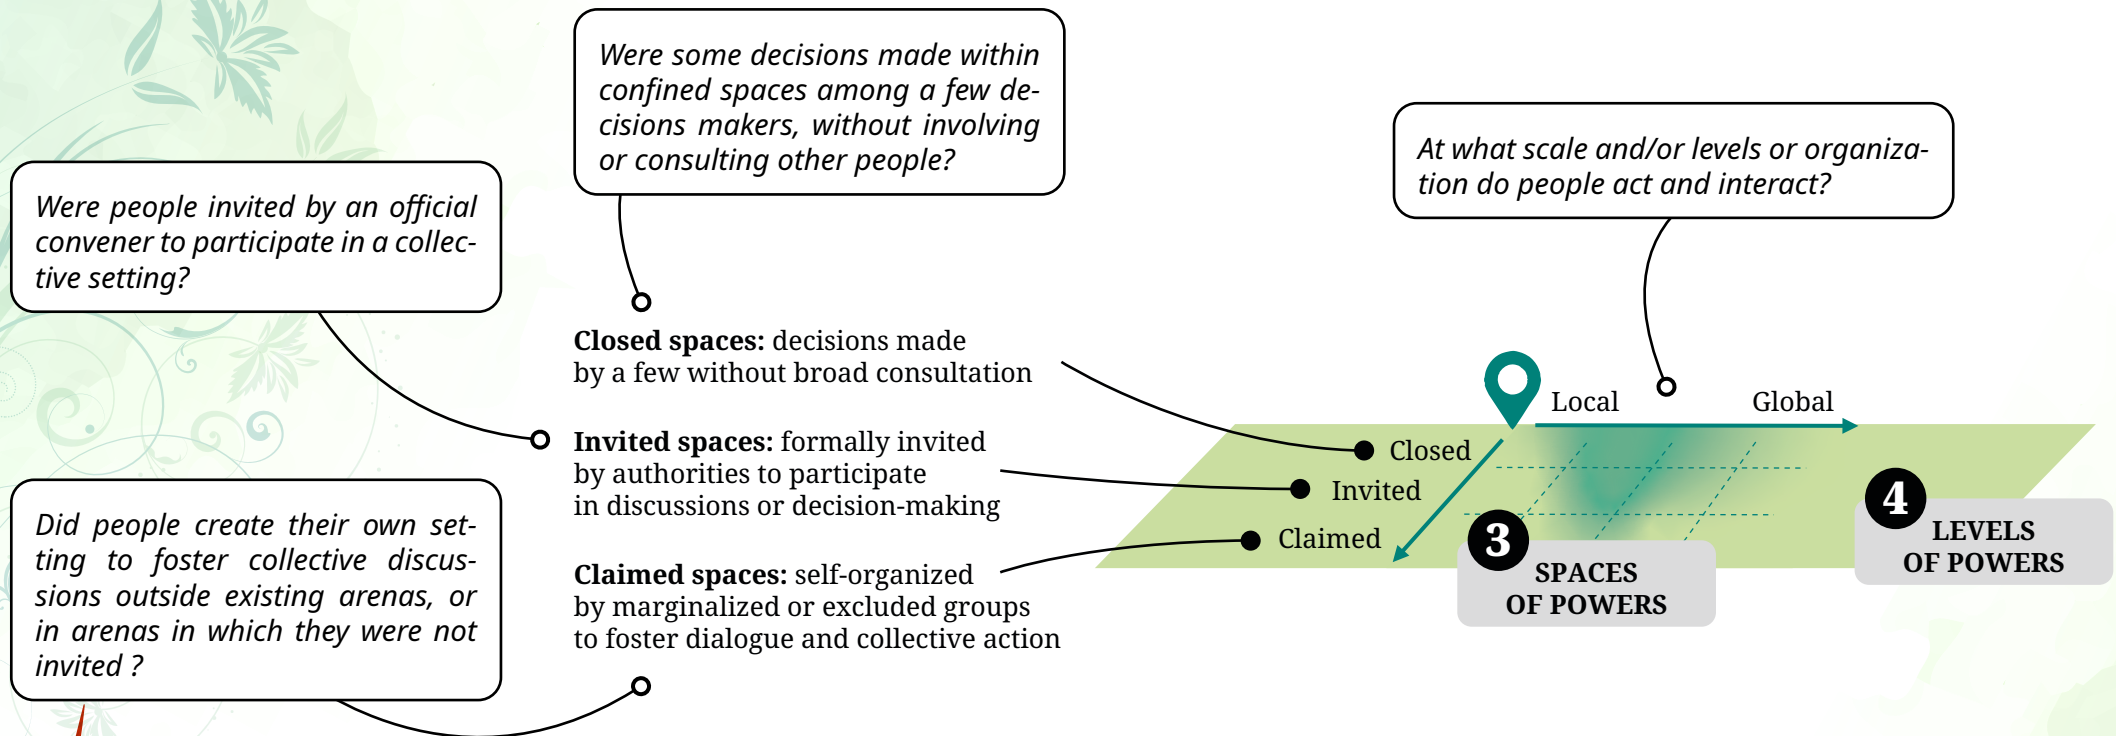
Were some decisions made within confined spaces among a few decisions makers, without involving or consulting other people?

Were people invited by an official convener to participate in a collective setting?

At what scale and/or levels or organization do people act and interact?

Did people create their own setting to foster collective discussions outside existing arenas, or in arenas in which they were not invited ?

**Closed spaces:** decisions made by a few without broad consultation

**Invited spaces:** formally invited by authorities to participate in discussions or decision-making

**Claimed spaces:** self-organized by marginalized or excluded groups to foster dialogue and collective action

Local

Global

Closed

Invited

Claimed

3 SPACES OF POWERS

4 LEVELS OF POWERS